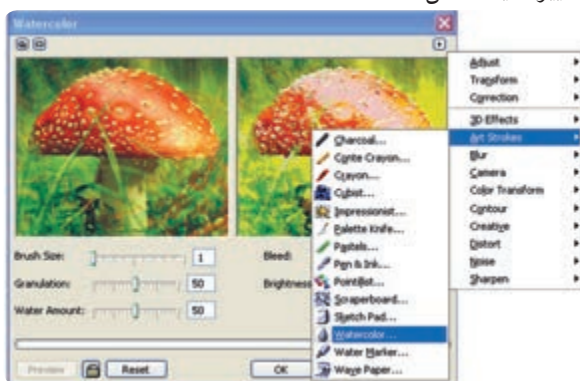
Watercolor

Brush Size: 1
Granulation: 50
Water Amount: 50
Bleed:
Brightness
Preview
Reset
OK

Charcoal...
Conte Crayon...
Crayon...
Cubist...
Impressionist...
Palette Knife...
Pastels...
Pen & Ink...
Pointilist...
Scraperboard...
Sketch Pad...
Watercolor...
Water Marker...
Wave Paper...

Adjust
Transform
Correction
3D Effects
Art Strokes
Blur
Camera
Color Transform
Contour
Creative
Distort
Noise
Sharpen